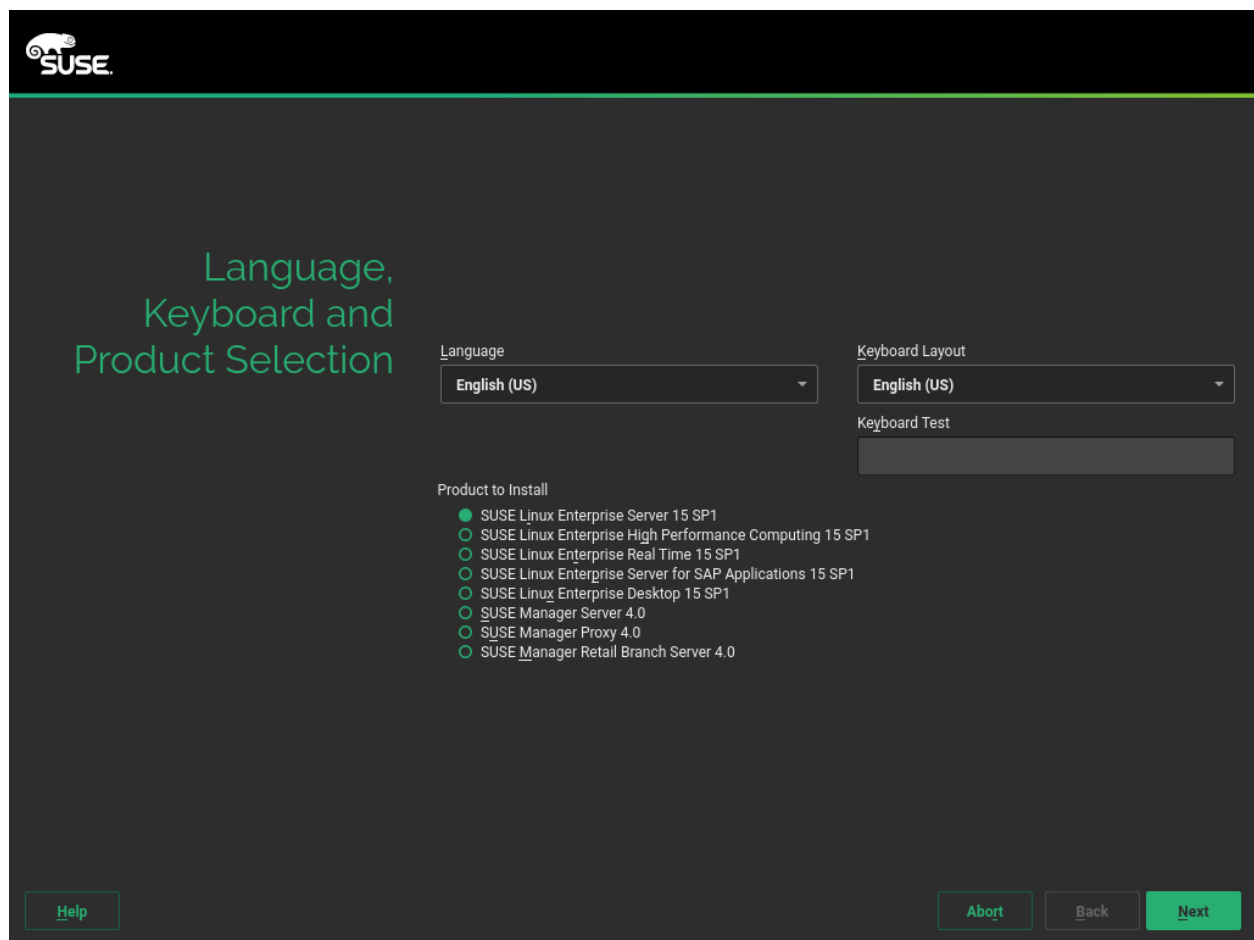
SUSE

Language, Keyboard and Product Selection

Language
English (US)

Keyboard Layout
English (US)

Keyboard Test

Product to Install
SUSE Linux Enterprise Server 15 SP1
SUSE Linux Enterprise High Performance Computing 15 SP1
SUSE Linux Enterprise Real Time 15 SP1
SUSE Linux Enterprise Server for SAP Applications 15 SP1
SUSE Linux Enterprise Desktop 15 SP1
SUSE Manager Server 4.0
SUSE Manager Proxy 4.0
SUSE Manager Retail Branch Server 4.0

Help

Abort

Back

Next